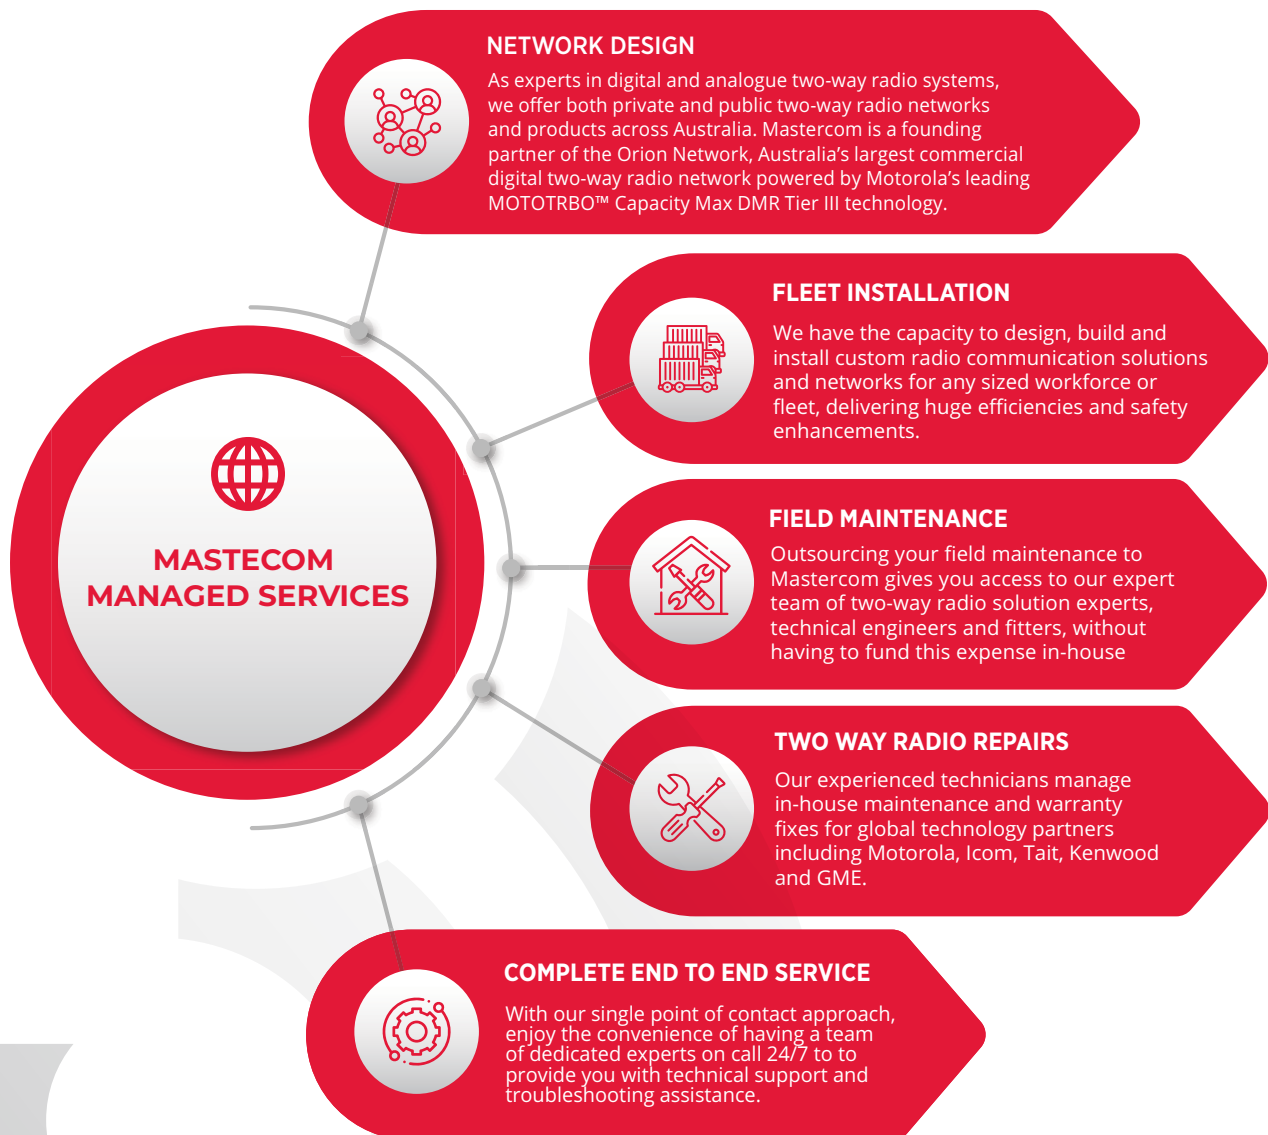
NETWORK DESIGN
As experts in digital and analogue two-way radio systems, we offer both private and public two-way radio networks and products across Australia. Mastercom is a founding partner of the Orion Network, Australia's largest commercial digital two-way radio network powered by Motorola's leading MOTOTRBO™ Capacity Max DMR Tier III technology.

FLEET INSTALLATION
We have the capacity to design, build and install custom radio communication solutions and networks for any sized workforce or fleet, delivering huge efficiencies and safety enhancements.

MASTECOM MANAGED SERVICES

FIELD MAINTENANCE
Outsourcing your field maintenance to Mastercom gives you access to our expert team of two-way radio solution experts, technical engineers and fitters, without having to fund this expense in-house

TWO WAY RADIO REPAIRS
Our experienced technicians manage in-house maintenance and warranty fixes for global technology partners including Motorola, Icom, Tait, Kenwood and GME.

COMPLETE END TO END SERVICE
With our single point of contact approach, enjoy the convenience of having a team of dedicated experts on call 24/7 to to provide you with technical support and troubleshooting assistance.